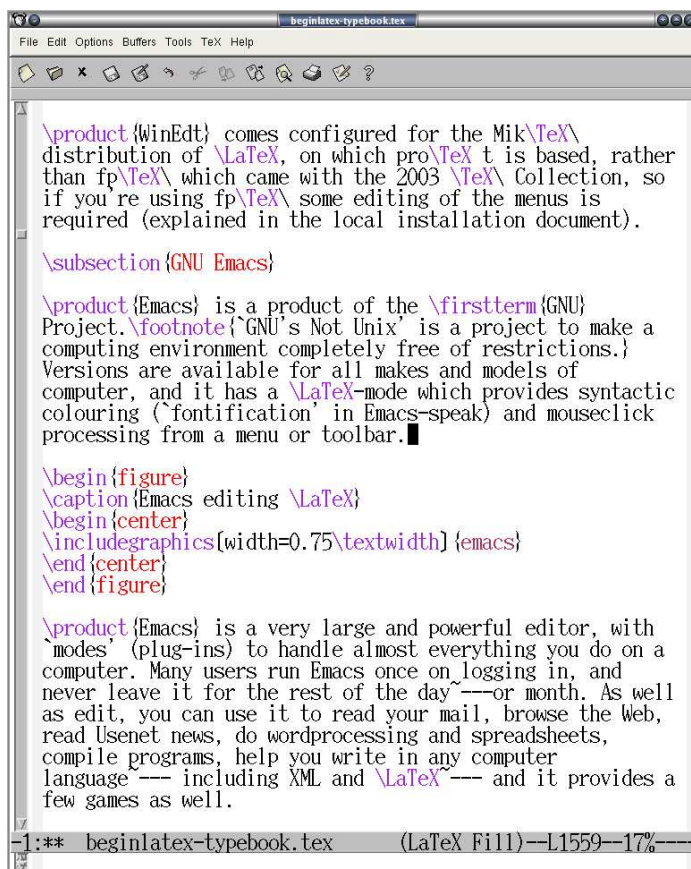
beginlatex-typebook.tex

File Edit Options Buffers Tools TeX Help

\product{WinEdt} comes configured for the Mik\TeX\ distribution of \LaTeX, on which pro\TeX t is based, rather than fp\TeX\ which came with the 2003 \TeX\ Collection, so if you're using fp\TeX\ some editing of the menus is required (explained in the local installation document).

\subsection{GNU Emacs}

\product{Emacs} is a product of the \firstterm{GNU} Project.\footnote{`GNU's Not Unix' is a project to make a computing environment completely free of restrictions.} Versions are available for all makes and models of computer, and it has a \LaTeX-mode which provides syntactic colouring (`fontification' in Emacs-speak) and mouseclick processing from a menu or toolbar.

\begin{figure}
\caption{Emacs editing \LaTeX}
\begin{center}
\includegraphics[width=0.75\textwidth]{emacs}
\end{center}
\end{figure}

\product{Emacs} is a very large and powerful editor, with `modes' (plug-ins) to handle almost everything you do on a computer. Many users run Emacs once on logging in, and never leave it for the rest of the day~---or month. As well as edit, you can use it to read your mail, browse the Web, read Usenet news, do wordprocessing and spreadsheets, compile programs, help you write in any computer language~--- including XML and \LaTeX~--- and it provides a few games as well.

-1:** beginlatex-typebook.tex (LaTeX Fill)--L1559--17%---